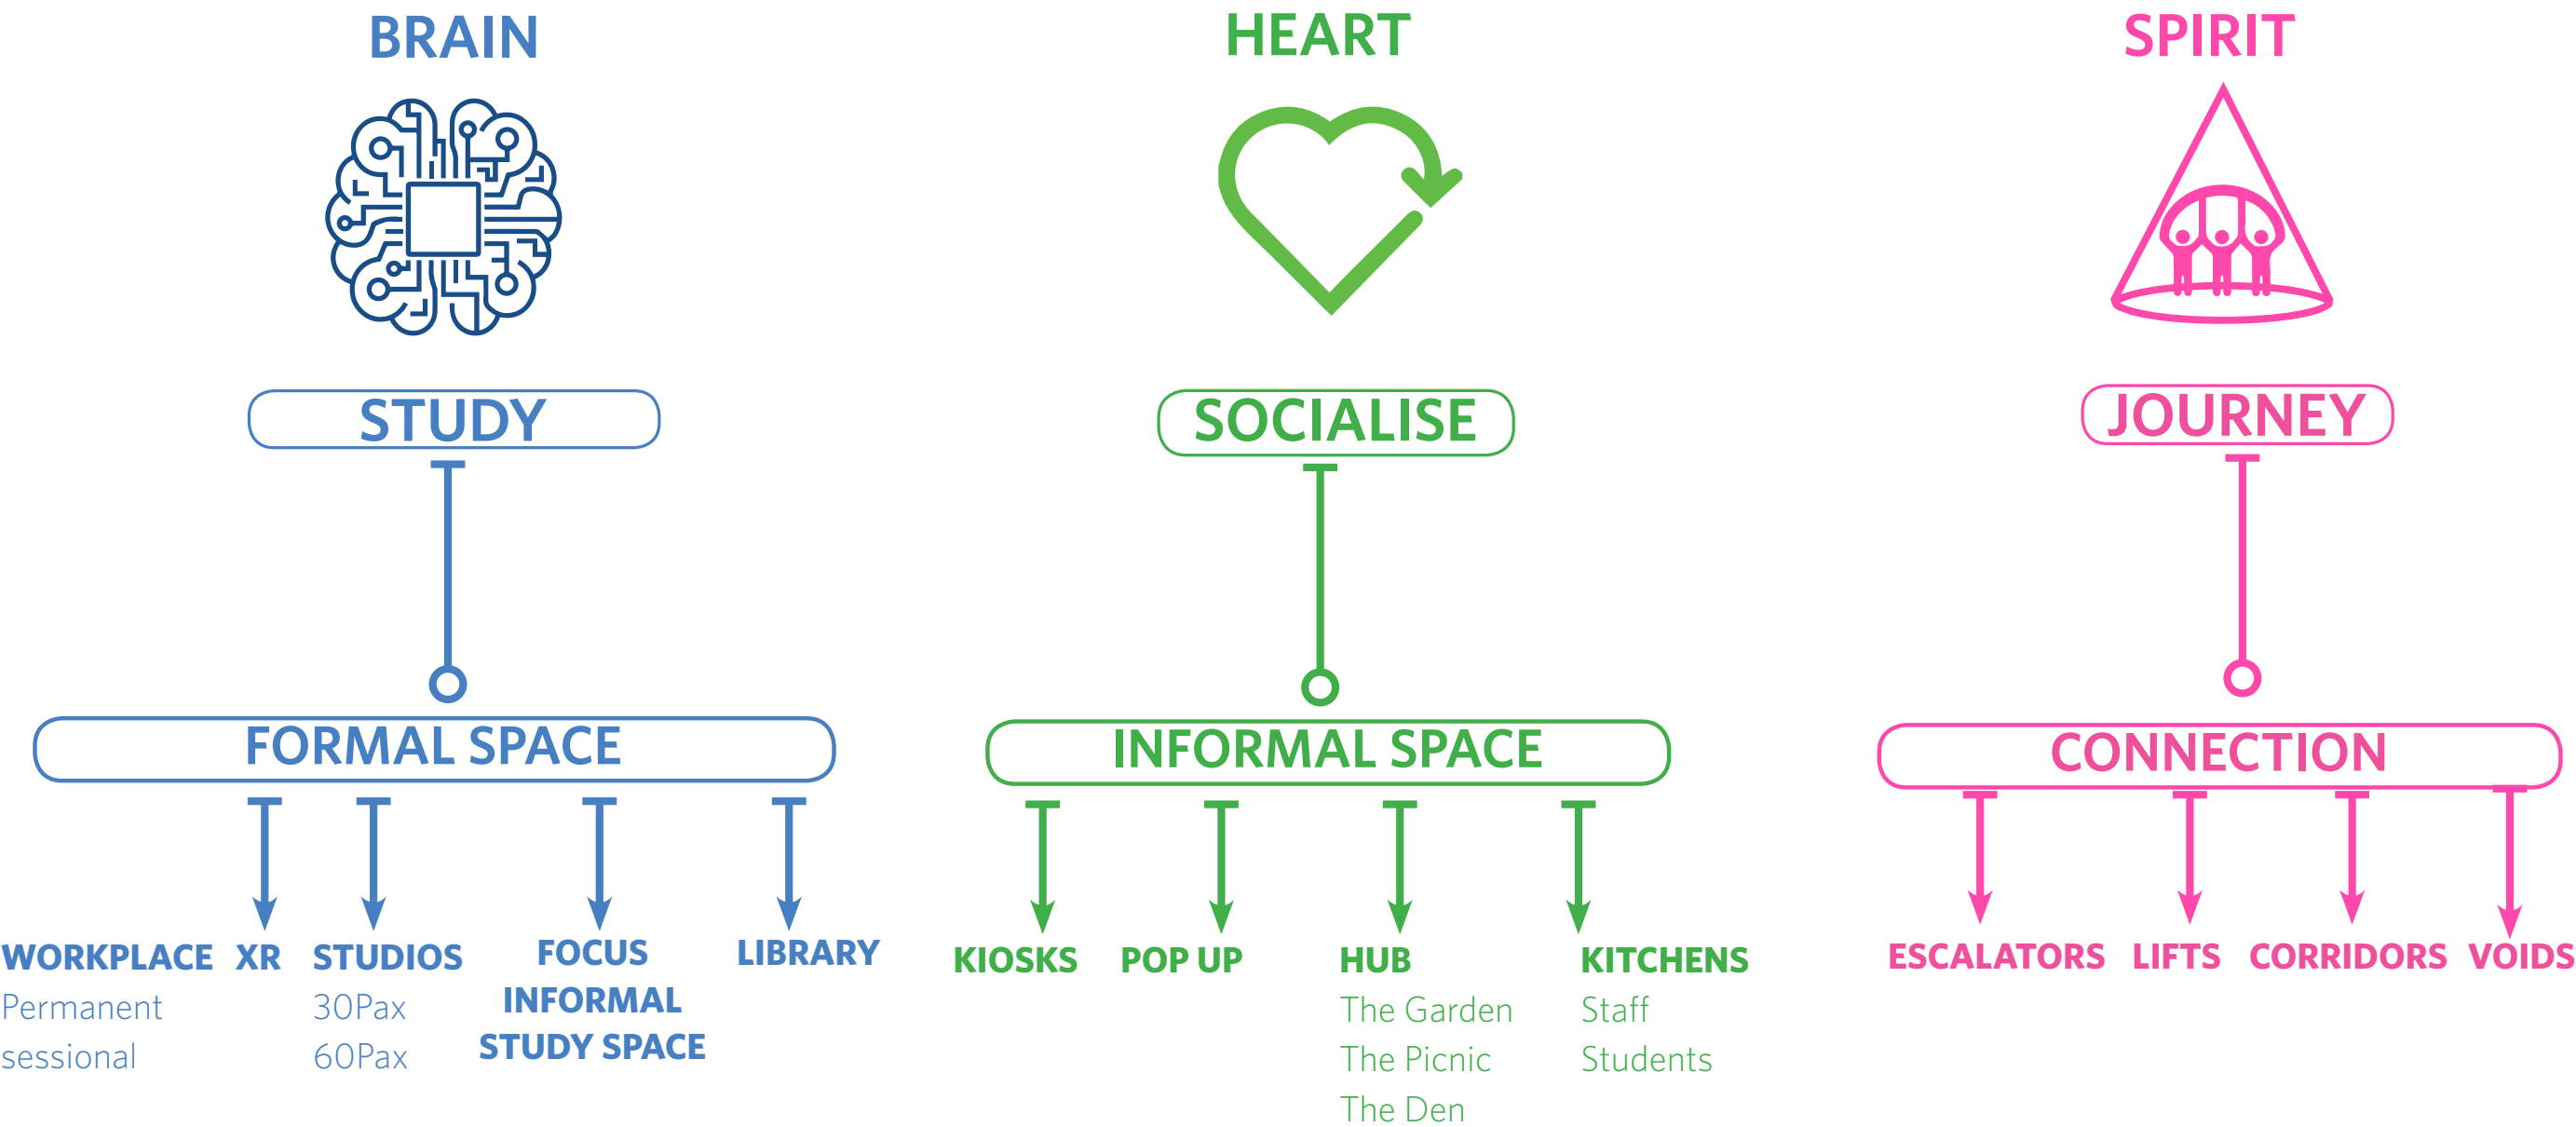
BRAIN

STUDY

FORMAL SPACE

WORKPLACE
Permanent
sessional

XR

STUDIOS
30Pax
60Pax

FOCUS
INFORMAL
STUDY SPACE

LIBRARY

HEART

SOCIALISE

INFORMAL SPACE

KIOSKS

POP UP

HUB
The Garden
The Picnic
The Den

KITCHENS
Staff
Students

SPIRIT

JOURNEY

CONNECTION

ESCALATORS

LIFTS

CORRIDORS

VOIDS